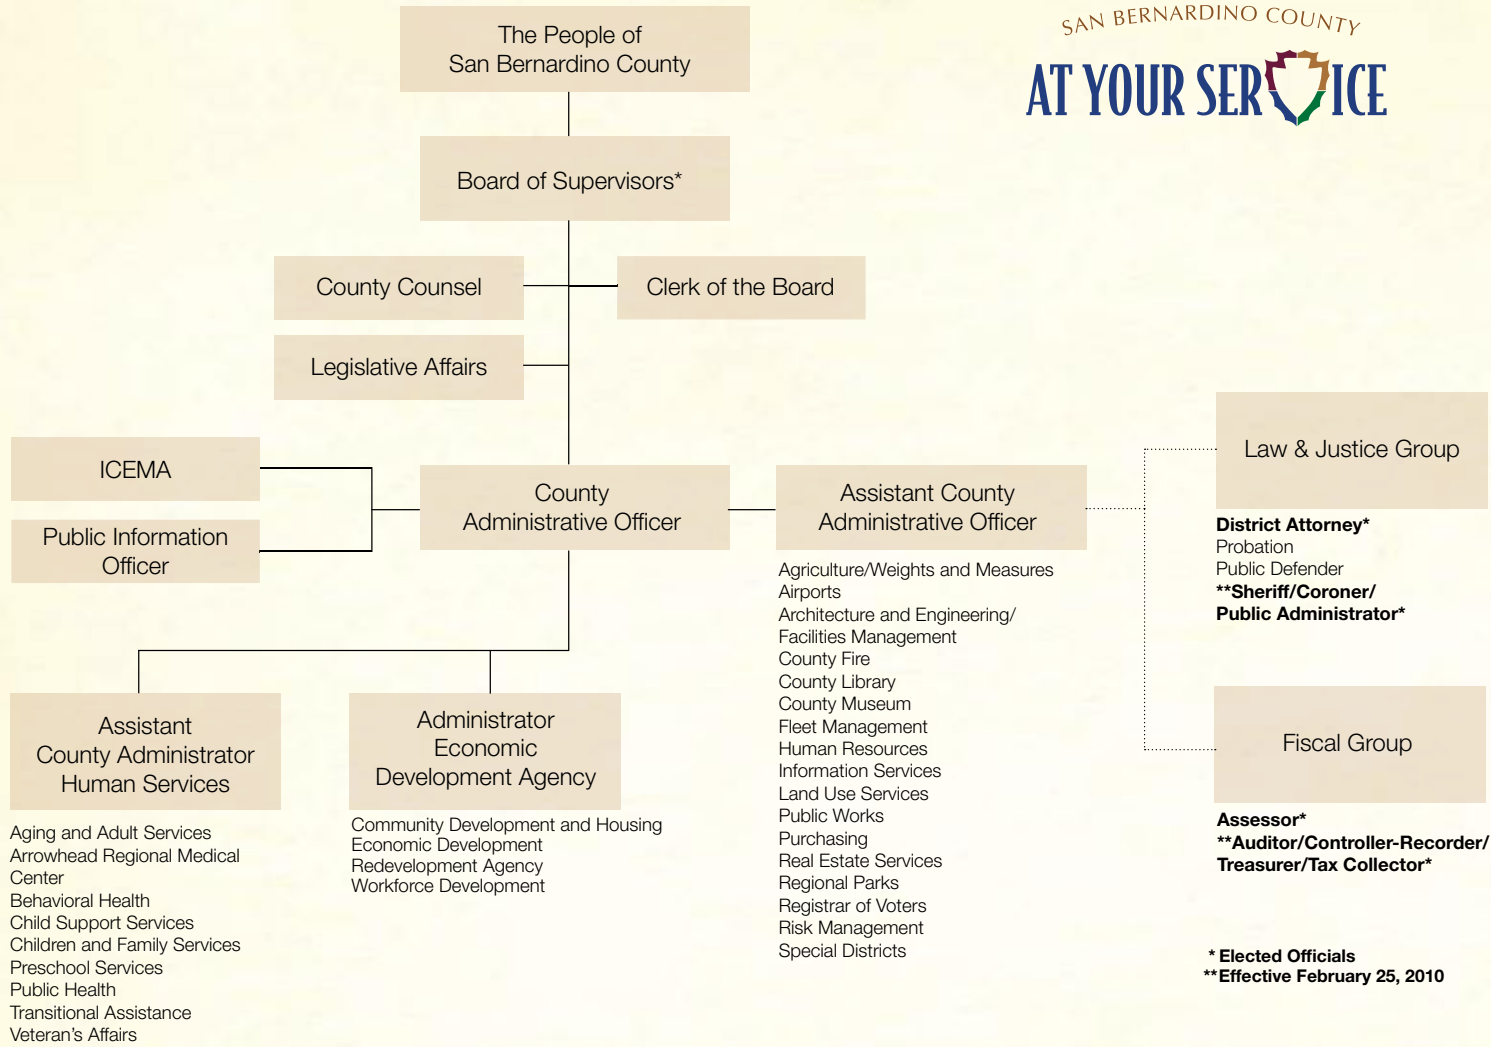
SAN BERNARDINO COUNTY
AT YOUR SERVICE

The People of San Bernardino County

Board of Supervisors*

County Counsel

Clerk of the Board

Legislative Affairs

ICEMA

Public Information Officer

County Administrative Officer

Assistant County Administrative Officer

Agriculture/Weights and Measures
Airports
Architecture and Engineering/ Facilities Management
County Fire
County Library
County Museum
Fleet Management
Human Resources
Information Services
Land Use Services
Public Works
Purchasing
Real Estate Services
Regional Parks
Registrar of Voters
Risk Management
Special Districts

Law & Justice Group

District Attorney*
Probation
Public Defender
**Sheriff/Coroner/ Public Administrator*

Fiscal Group

Assessor*
**Auditor/Controller-Recorder/ Treasurer/Tax Collector*

Assistant County Administrator Human Services

Aging and Adult Services
Arrowhead Regional Medical Center
Behavioral Health
Child Support Services
Children and Family Services
Preschool Services
Public Health
Transitional Assistance
Veteran's Affairs

Administrator Economic Development Agency

Community Development and Housing
Economic Development
Redevelopment Agency
Workforce Development

* Elected Officials
**Effective February 25, 2010